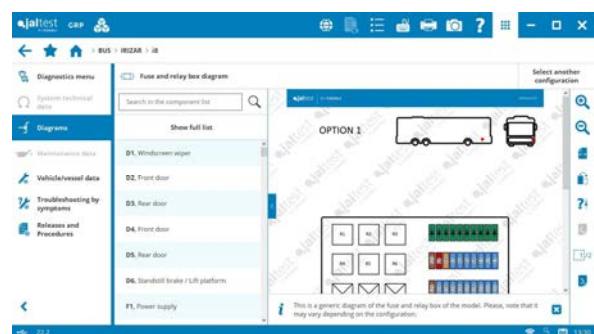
jaltest CRP

BUS > IRIZAR > i8

Diagnostics menu

System technical data

Diagrams

Maintenance data

Vehicle/vessel data

Troubleshooting by symptoms

Releases and Procedures

Fuse and relay box diagram

Select another configuration

Search in the component list

Show full list

D1. Windscreen wiper

D2. Front door

D3. Rear door

D4. Front door

D5. Rear door

D6. Standstill brake / Lift platform

F1. Power supply

jaltest

OPTION 1

1/2

This is a generic diagram of the fuse and relay box of the model. Please, note that it may vary depending on the configuration.

22.2

13:30